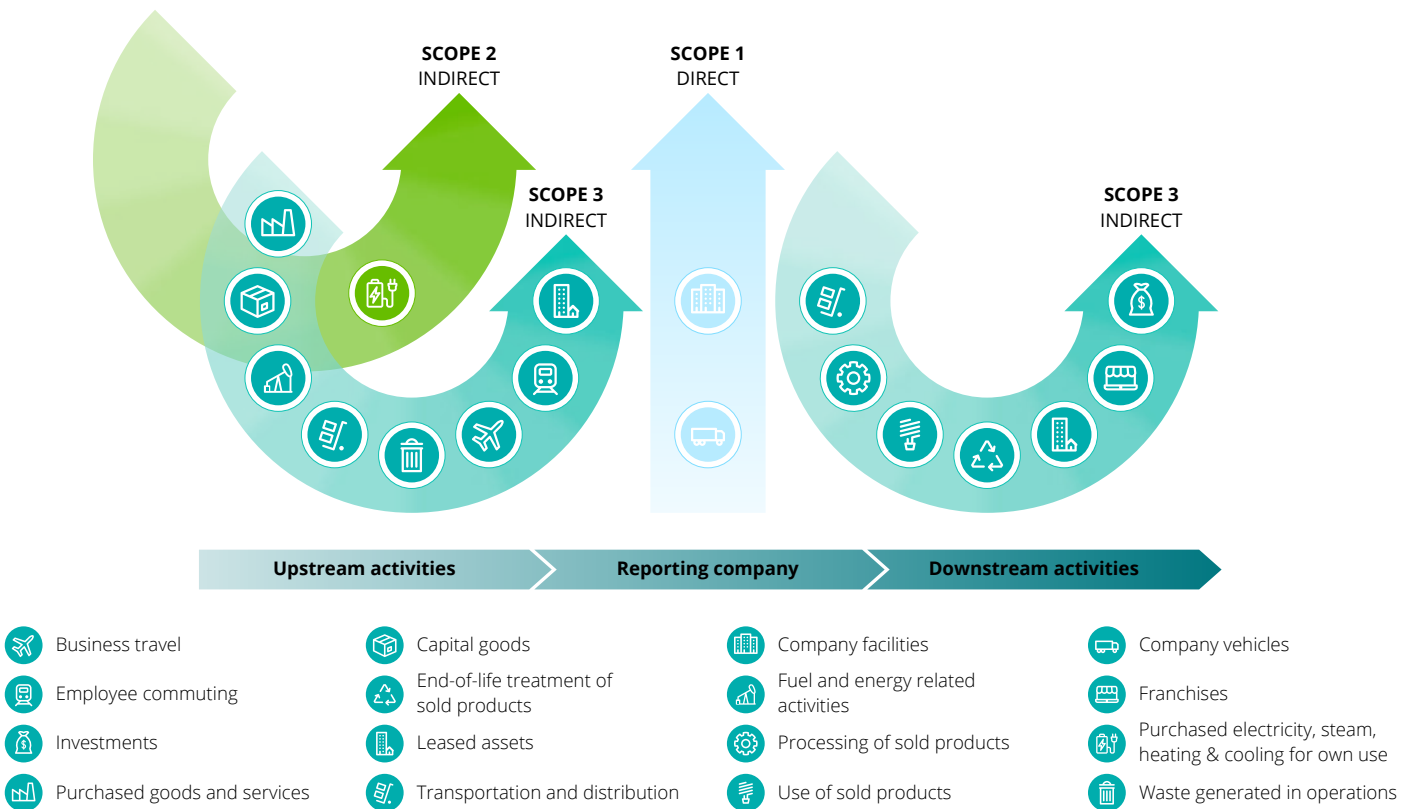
SCOPE 2
INDIRECT

SCOPE 1
DIRECT

SCOPE 3
INDIRECT

SCOPE 3
INDIRECT

Upstream activities
Reporting company
Downstream activities

Business travel
Employee commuting
Investments
Purchased goods and services

Capital goods
End-of-life treatment of sold products
Leased assets
Transportation and distribution

Company facilities
Fuel and energy related activities
Processing of sold products
Use of sold products

Company vehicles
Franchises
Purchased electricity, steam, heating & cooling for own use
Waste generated in operations